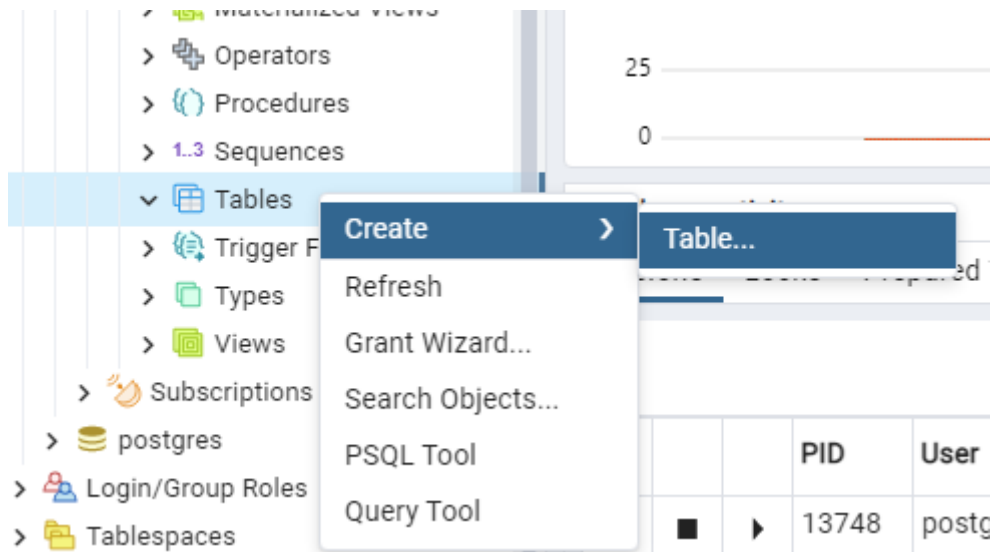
> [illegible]

> Operators

> Procedures

> 1..3 Sequences

Tables

> Trigger F

> Types

> Views

> Subscriptions

> postgres

> Login/Group Roles

> Tablespaces

25

0

Create >

Refresh

Grant Wizard...

Search Objects...

PSQL Tool

Query Tool

Table...

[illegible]

| | | | PID | User |
|---|---|---|---|---|
| | ■ | ▸ | 13748 | postg |